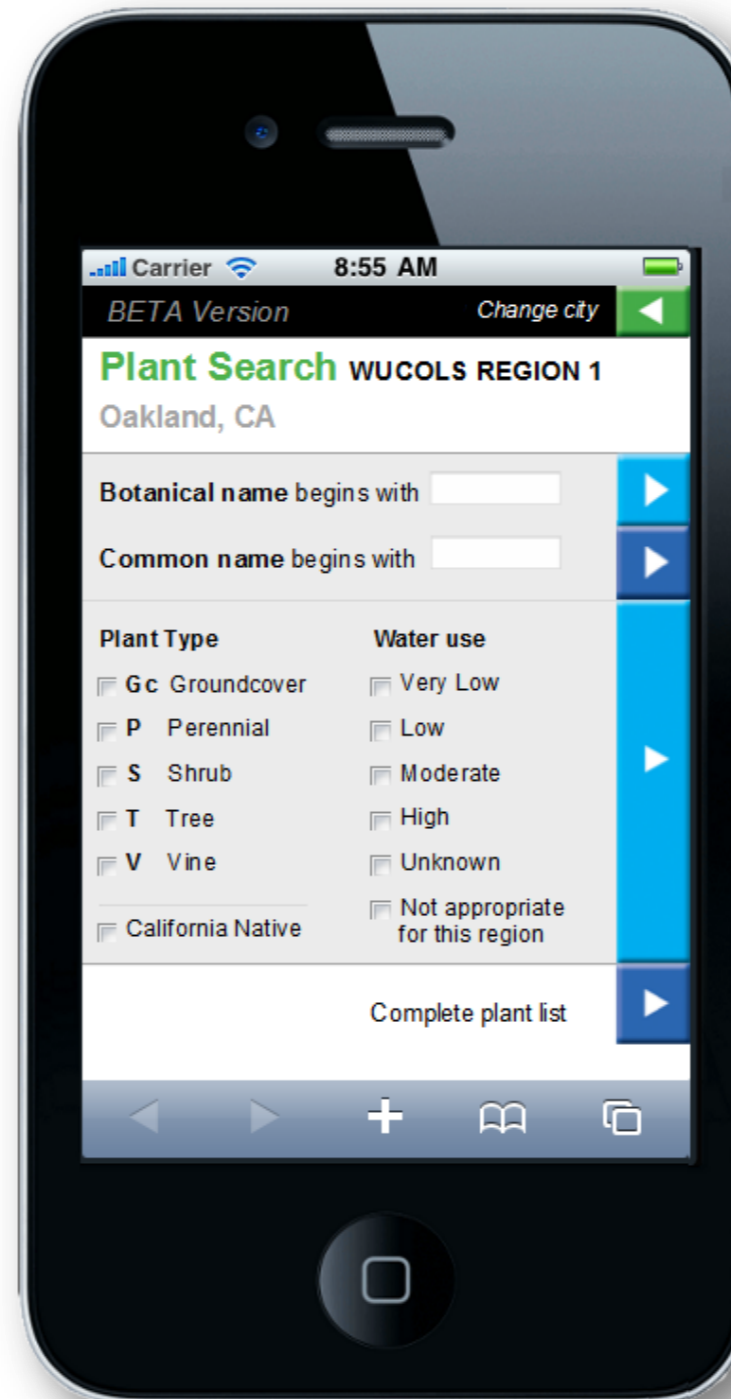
Carrier 8:55 AM

BETA Version

Change city

Plant Search WUCOLS REGION 1

Oakland, CA

Botanical name begins with

Common name begins with

Plant Type

Gc Groundcover

P Perennial

S Shrub

T Tree

V Vine

California Native

Water use

Very Low

Low

Moderate

High

Unknown

Not appropriate for this region

Complete plant list